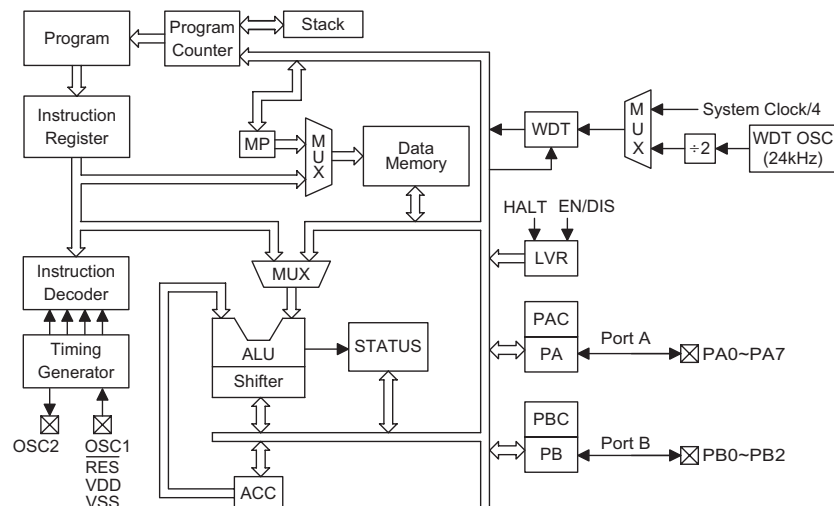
Program

Program Counter

Stack

Instruction Register

MP

M U X

Data Memory

WDT

M U X

System Clock/4

÷2

WDT OSC (24kHz)

HALT

EN/DIS

LVR

Instruction Decoder

MUX

Timing Generator

ALU

Shifter

STATUS

PAC

PA

Port A

PA0~PA7

PBC

PB

Port B

PB0~PB2

OSC2

OSC1

$\overline{RES}$

VDD

VSS

ACC